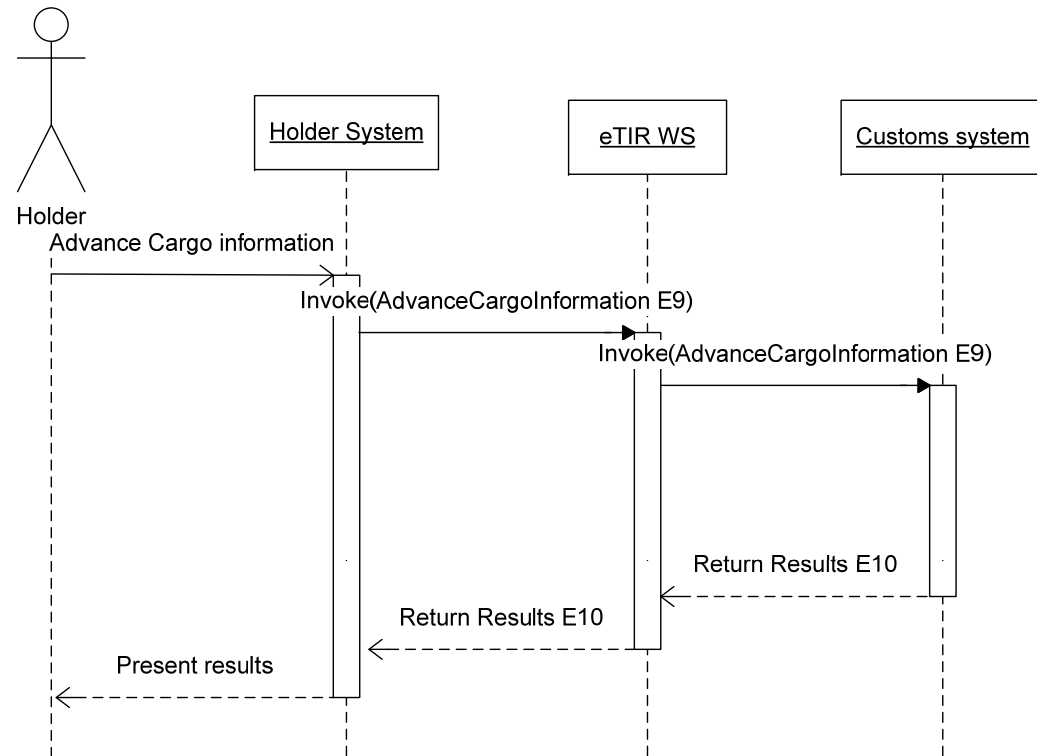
Holder

Holder System

eTIR WS

Customs system

Advance Cargo information

Invoke(AdvanceCargoInformation E9)

Invoke(AdvanceCargoInformation E9)

Return Results E10

Return Results E10

Present results